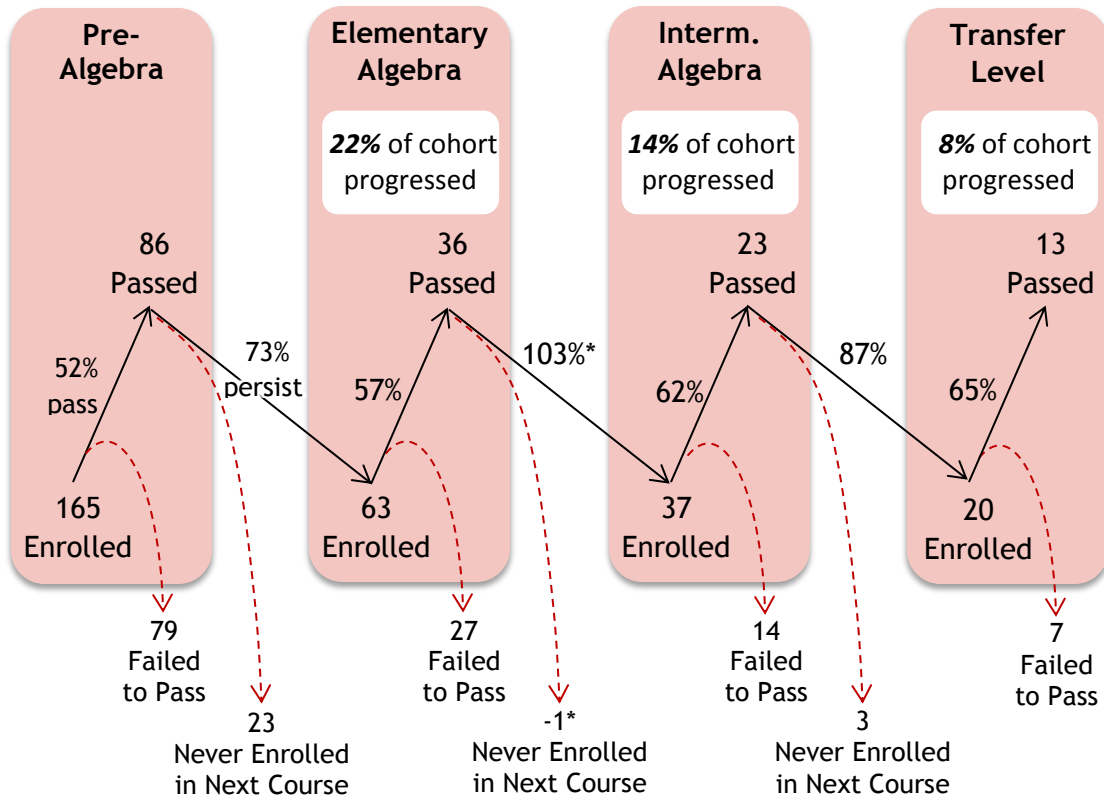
Pre-Algebra

86
Passed

52%
pass

165
Enrolled

73%
persist

Elementary Algebra

**22%** of cohort progressed

36
Passed

57%

63
Enrolled

103%*

Interm. Algebra

**14%** of cohort progressed

23
Passed

62%

37
Enrolled

87%

Transfer Level

**8%** of cohort progressed

13
Passed

65%

20
Enrolled

79
Failed to Pass

23
Never Enrolled in Next Course

27
Failed to Pass

-1*
Never Enrolled in Next Course

14
Failed to Pass

3
Never Enrolled in Next Course

7
Failed to Pass